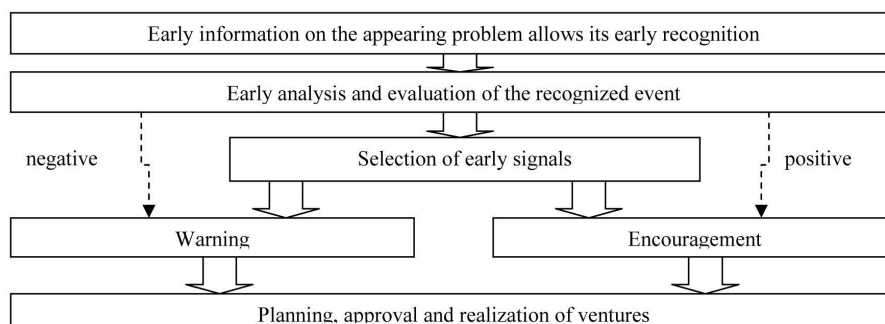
Early information on the appearing problem allows its early recognition

Early analysis and evaluation of the recognized event

negative

Selection of early signals

positive

Warning

Encouragement

Planning, approval and realization of ventures